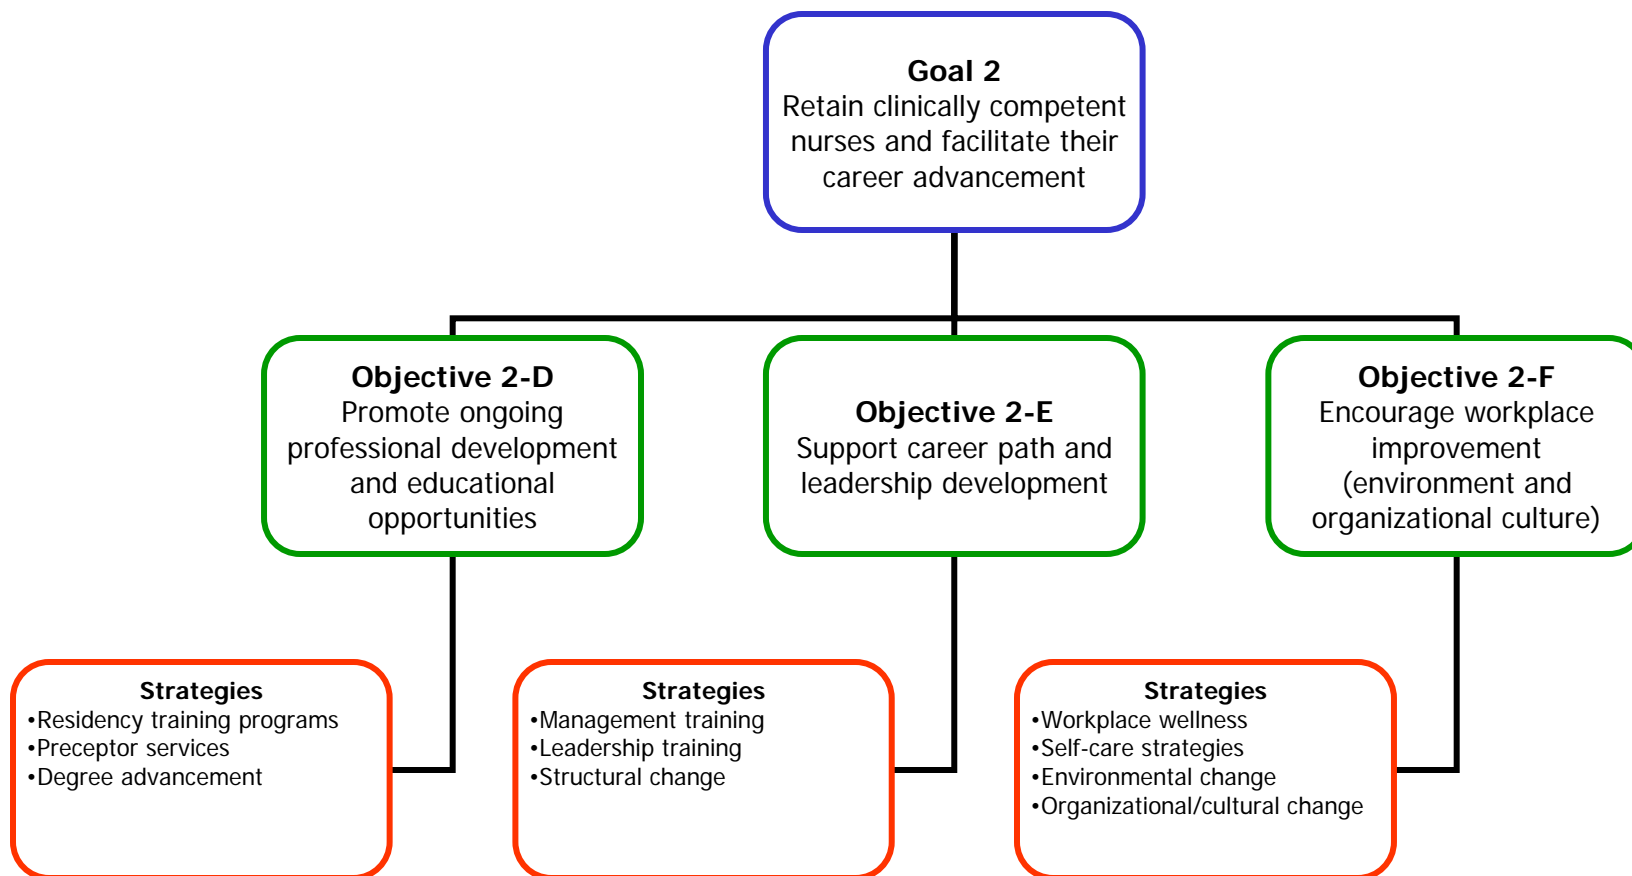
**Goal 2**
Retain clinically competent nurses and facilitate their career advancement

**Objective 2-D**
Promote ongoing professional development and educational opportunities

**Objective 2-E**
Support career path and leadership development

**Objective 2-F**
Encourage workplace improvement (environment and organizational culture)

**Strategies**
•Residency training programs
•Preceptor services
•Degree advancement

**Strategies**
•Management training
•Leadership training
•Structural change

**Strategies**
•Workplace wellness
•Self-care strategies
•Environmental change
•Organizational/cultural change